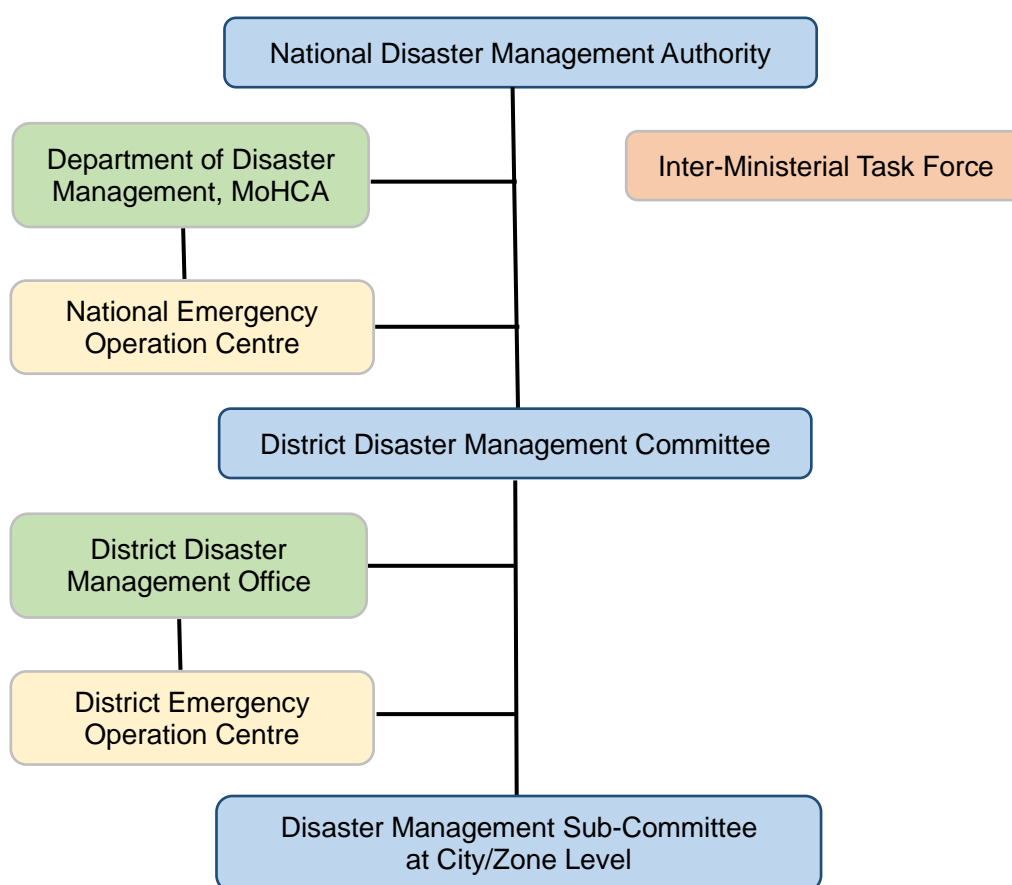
National Disaster Management Authority

Department of Disaster Management, MoHCA

Inter-Ministerial Task Force

National Emergency Operation Centre

District Disaster Management Committee

District Disaster Management Office

District Emergency Operation Centre

Disaster Management Sub-Committee at City/Zone Level